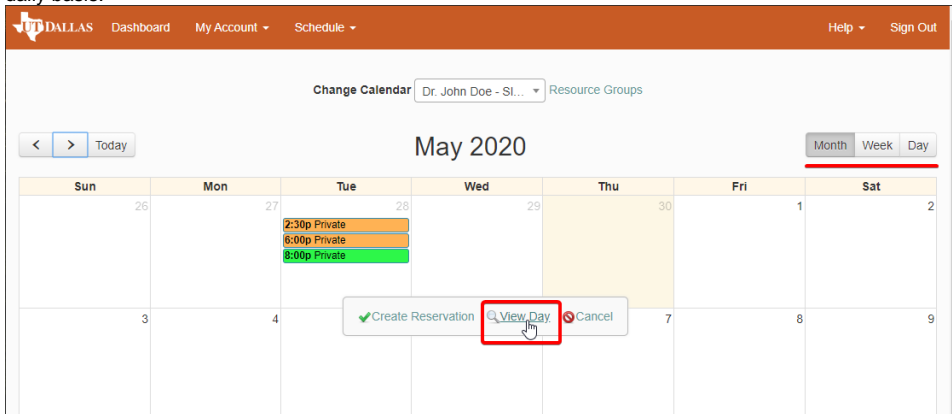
daily basis.

UT DALLAS Dashboard My Account ▾ Schedule ▾ Help ▾ Sign Out

Change Calendar Dr. John Doe - Sl... Resource Groups

< > Today

May 2020

Month Week Day

| Sun | Mon | Tue | Wed | Thu | Fri | Sat |
|---|---|---|---|---|---|---|
| 26 | 27 | 28 2:30p Private 6:00p Private 8:00p Private | 29 | 30 | 1 | 2 |
| 3 | 4 | | | 7 | 8 | 9 |

Create Reservation View Day Cancel